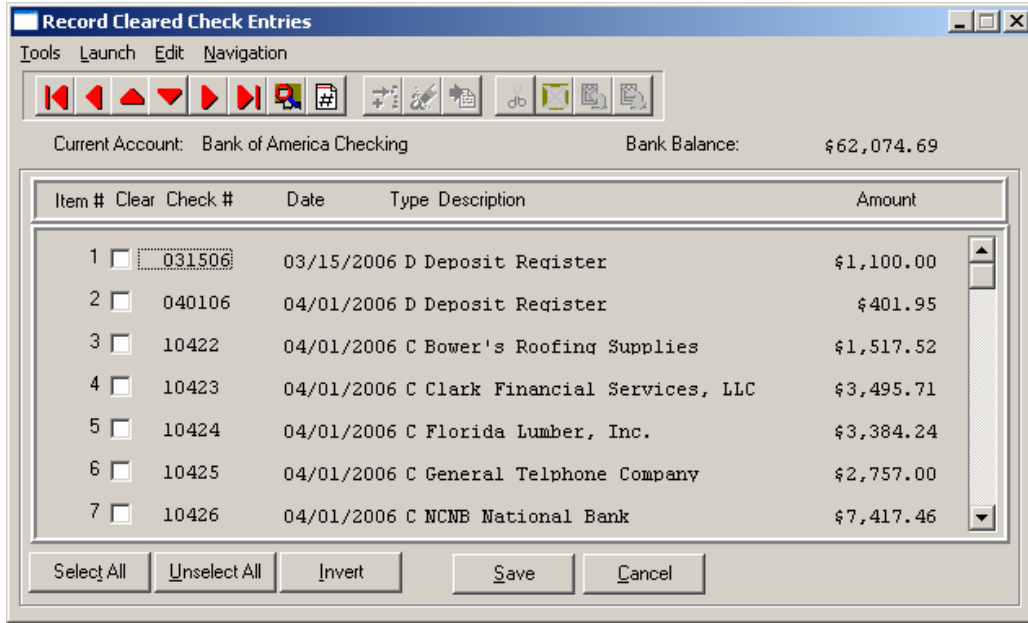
Record Cleared Check Entries

Tools Launch Edit Navigation

Current Account: Bank of America Checking Bank Balance: $62,074.69

| Item # | Clear | Check # | Date | Type | Description | Amount |
|---|---|---|---|---|---|---|
| 1 | | 031506 | 03/15/2006 | D | Deposit Register | $1,100.00 |
| 2 | | 040106 | 04/01/2006 | D | Deposit Register | $401.95 |
| 3 | | 10422 | 04/01/2006 | C | Bower's Roofing Supplies | $1,517.52 |
| 4 | | 10423 | 04/01/2006 | C | Clark Financial Services, LLC | $3,495.71 |
| 5 | | 10424 | 04/01/2006 | C | Florida Lumber, Inc. | $3,384.24 |
| 6 | | 10425 | 04/01/2006 | C | General Telphone Company | $2,757.00 |
| 7 | | 10426 | 04/01/2006 | C | NCNB National Bank | $7,417.46 |

Select All Unselect All Invert Save Cancel